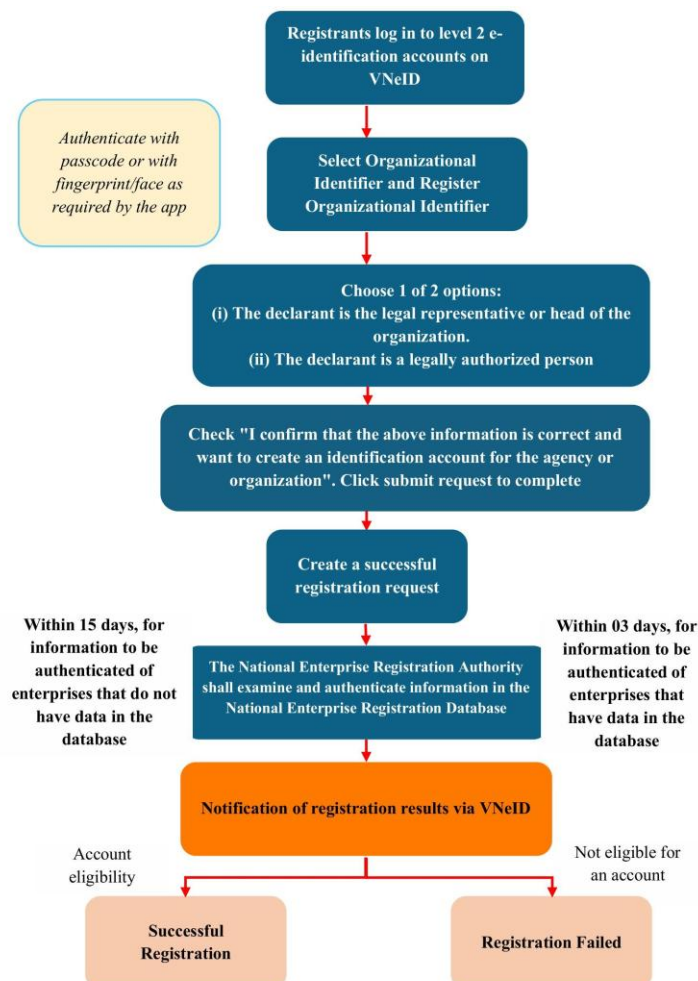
Registrants log in to level 2 e-identification accounts on VNeID

Authenticate with passcode or with fingerprint/face as required by the app

Select Organizational Identifier and Register Organizational Identifier

Choose 1 of 2 options:
(i) The declarant is the legal representative or head of the organization.
(ii) The declarant is a legally authorized person

Check "I confirm that the above information is correct and want to create an identification account for the agency or organization". Click submit request to complete

Create a successful registration request

Within 15 days, for information to be authenticated of enterprises that do not have data in the database

The National Enterprise Registration Authority shall examine and authenticate information in the National Enterprise Registration Database

Within 03 days, for information to be authenticated of enterprises that have data in the database

Notification of registration results via VNeID

Account eligibility

Not eligible for an account

Successful Registration

Registration Failed